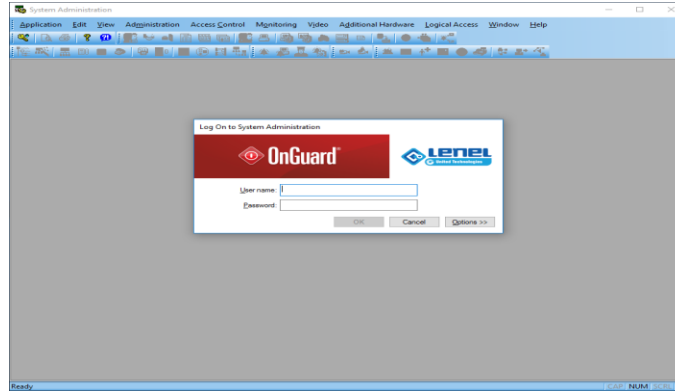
System Administration

Application Edit View Administration Access Control Monitoring Video Additional Hardware Logical Access Window Help

Log On to System Administration

OnGuard

LENEL
United Technologies

User name:
Password:

OK Cancel Options >>

Ready

CAP NUM SCRL